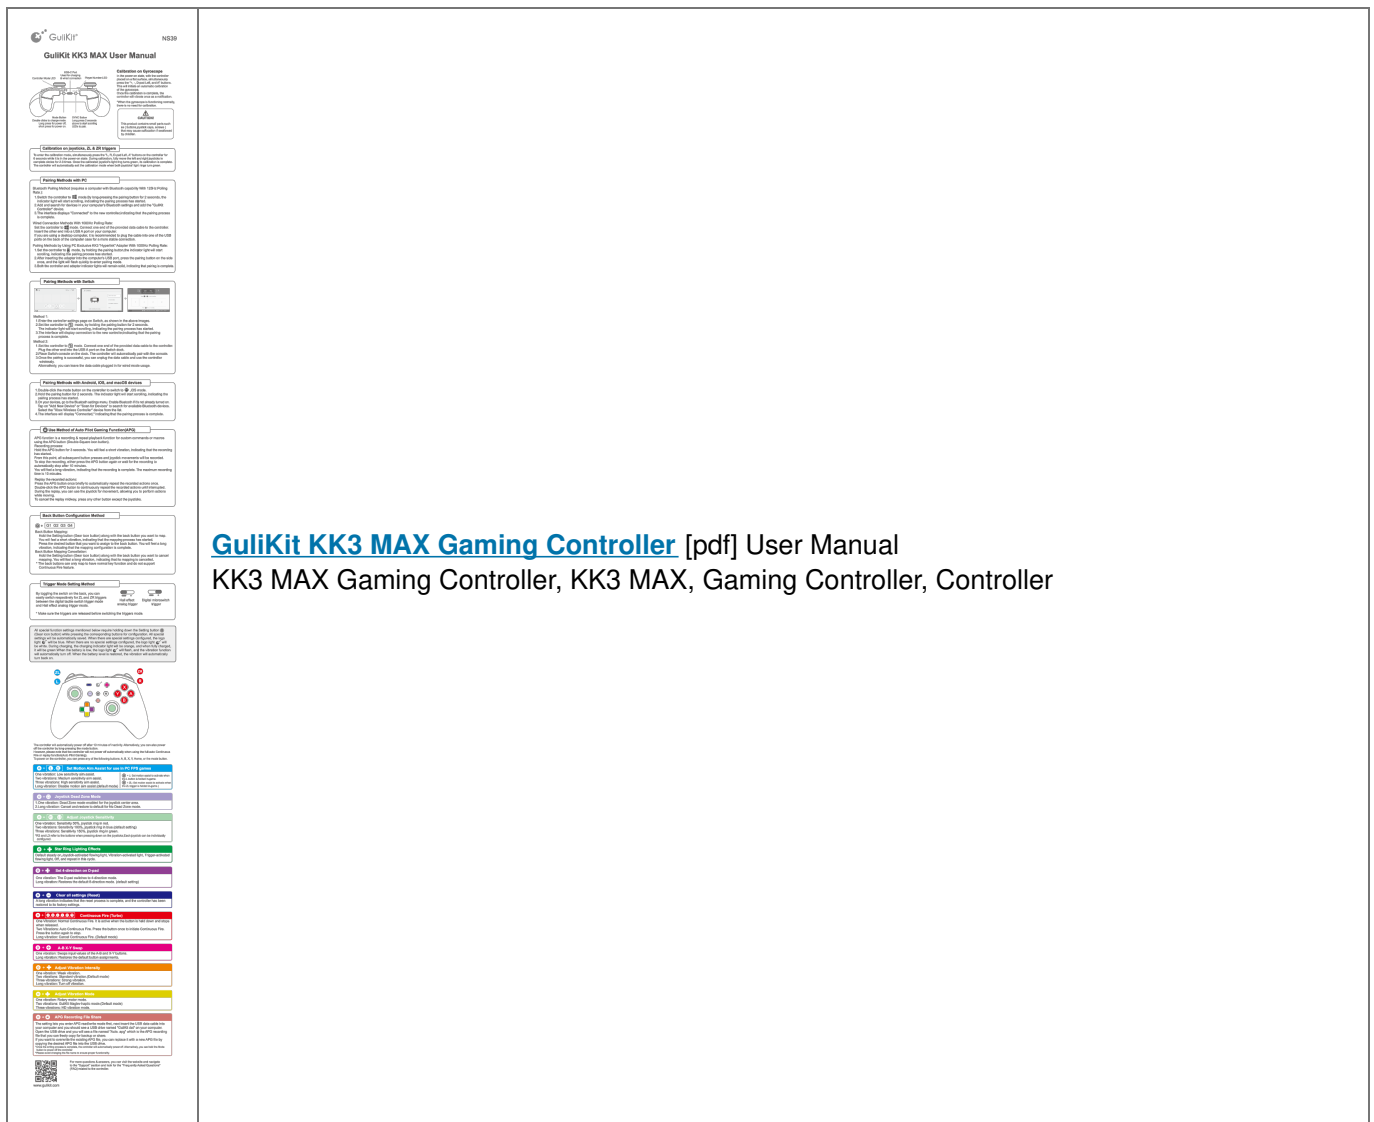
GuliKit NS39

GuliKit KK3 MAX User Manual

Calibration on Gyroscope

Calibration on Joysticks, ZL & ZR triggers

Pairing Methods with PC

Pairing Methods with Switch

Pairing Methods with Android, iOS, and macOS devices

Use Method of Auto Pilot Gaming Function(APG)

Back Button Configuration Method

Trigger Mode Setting Method

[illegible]

GuliKit KK3 MAX Gaming Controller [pdf] User Manual
KK3 MAX Gaming Controller, KK3 MAX, Gaming Controller, Controller